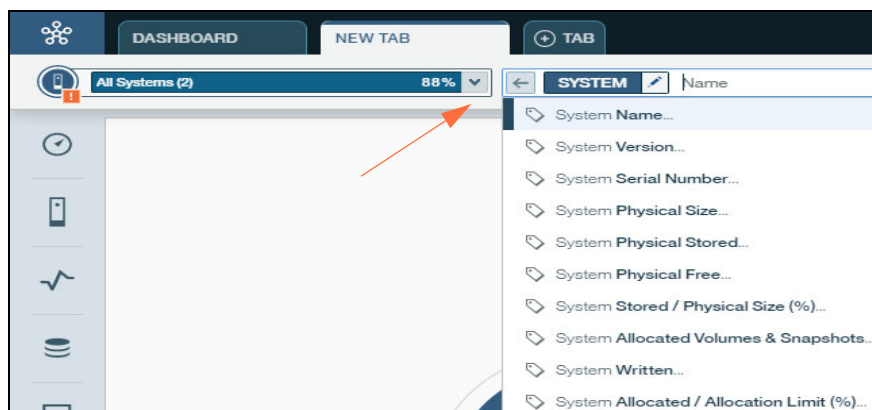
DASHBOARD NEW TAB TAB

All Systems (2) 88%

SYSTEM Name

System Name...
System Version...
System Serial Number...
System Physical Size...
System Physical Stored...
System Physical Free...
System Stored / Physical Size (%)...
System Allocated Volumes & Snapshots...
System Written...
System Allocated / Allocation Limit (%)...